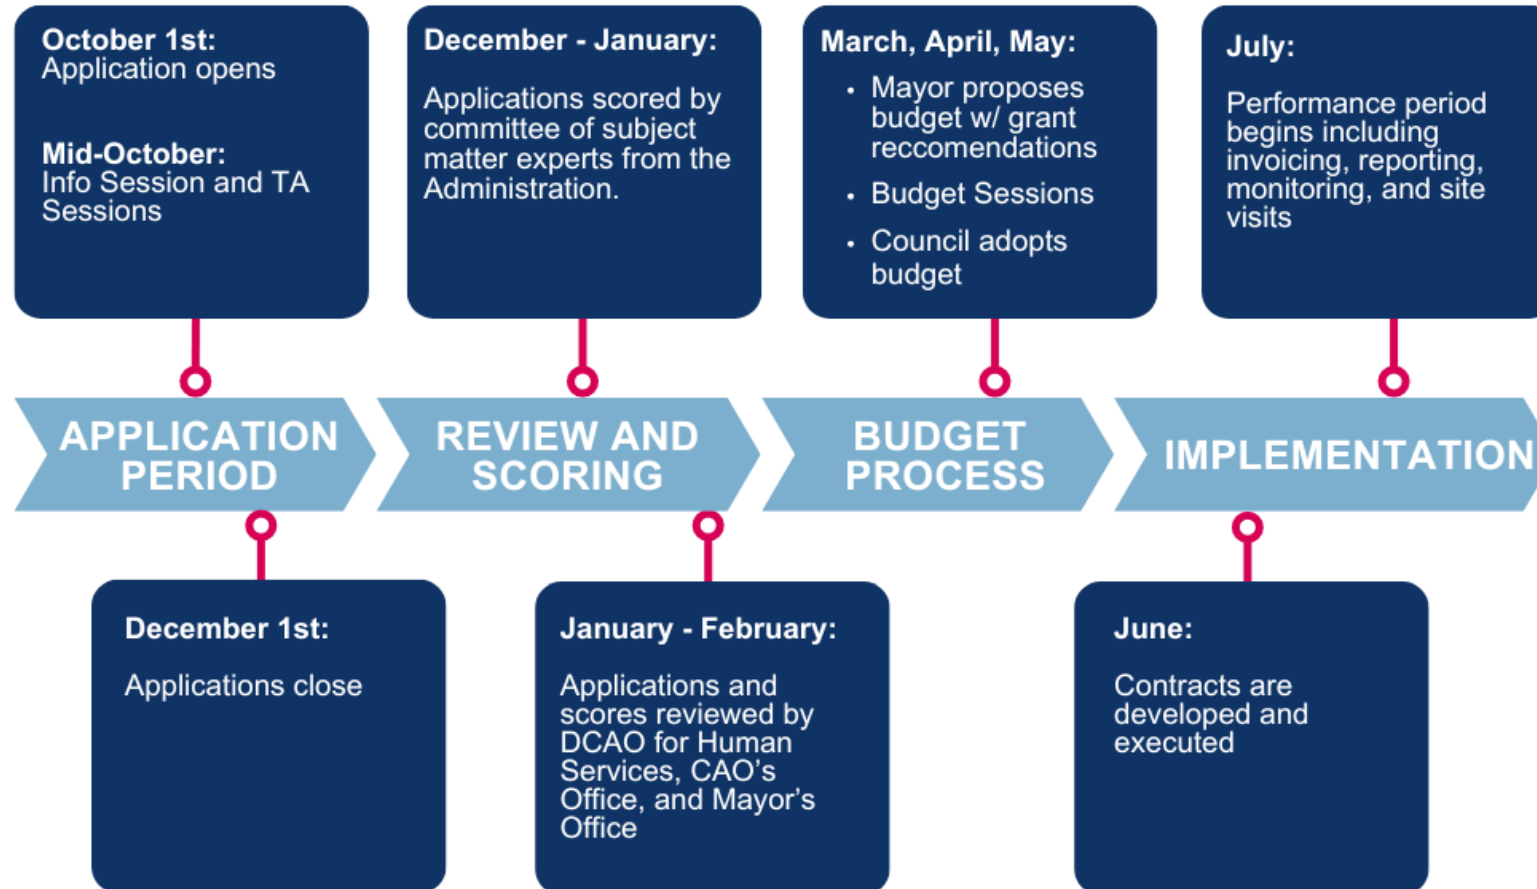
October 1st:
Application opens

Mid-October:
Info Session and TA Sessions

December - January:

Applications scored by committee of subject matter experts from the Administration.

March, April, May:

- Mayor proposes budget w/ grant reccomendations
- Budget Sessions
- Council adopts budget

July:

Performance period begins including invoicing, reporting, monitoring, and site visits

APPLICATION PERIOD

REVIEW AND SCORING

BUDGET PROCESS

IMPLEMENTATION

December 1st:

Applications close

January - February:

Applications and scores reviewed by DCAO for Human Services, CAO's Office, and Mayor's Office

June:

Contracts are developed and executed